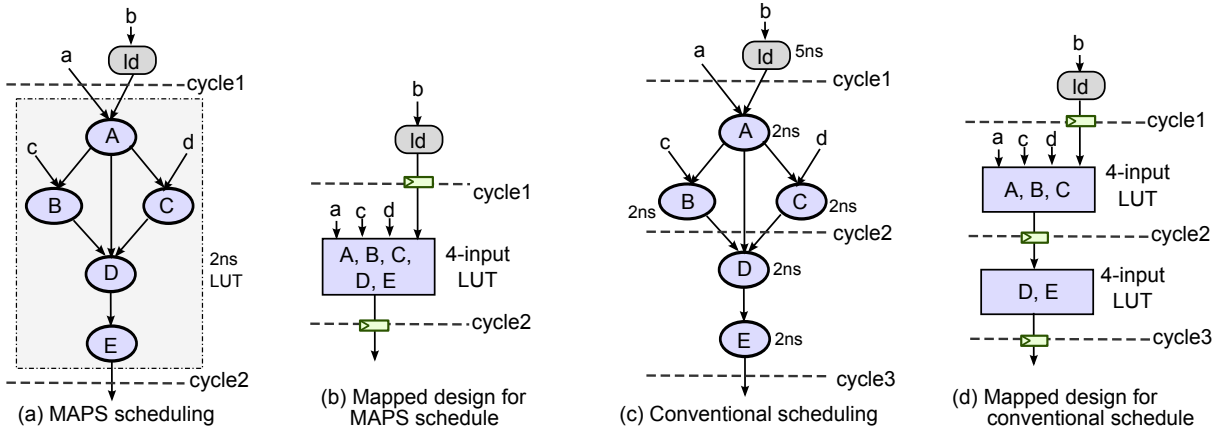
b
ld
a
cycle1
A
c
d
B
C
2ns LUT
D
E
cycle2
(a) MAPS scheduling

b
ld
cycle1
a c d
A, B, C, D, E
4-input LUT
cycle2
(b) Mapped design for MAPS schedule

b
ld 5ns
a
cycle1
A 2ns
c
d
B 2ns
C 2ns
cycle2
D 2ns
E 2ns
cycle3
(c) Conventional scheduling

b
ld
cycle1
a c d
A, B, C
4-input LUT
cycle2
D, E
4-input LUT
cycle3
(d) Mapped design for conventional schedule